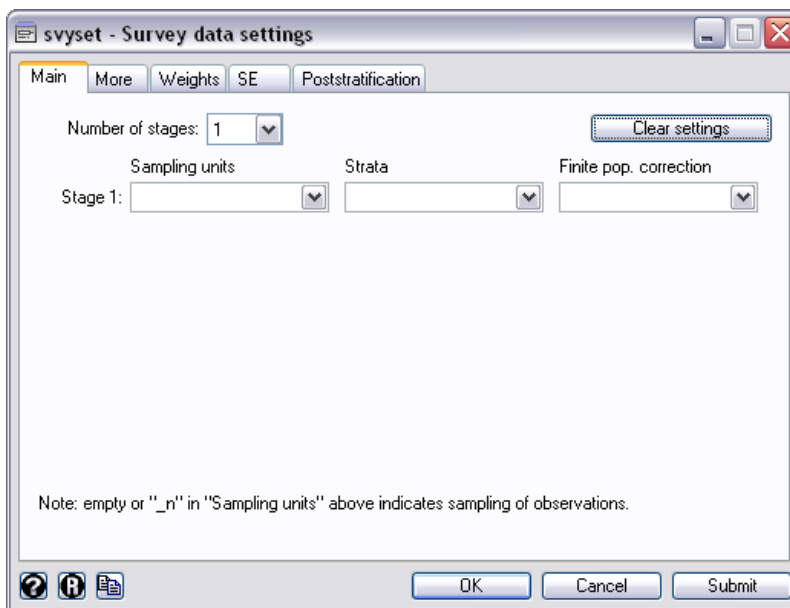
svyset - Survey data settings

Main | More | Weights | SE | Poststratification

Number of stages: 1

Clear settings

Sampling units | Strata | Finite pop. correction

Stage 1:

Note: empty or "_n" in "Sampling units" above indicates sampling of observations.

OK | Cancel | Submit